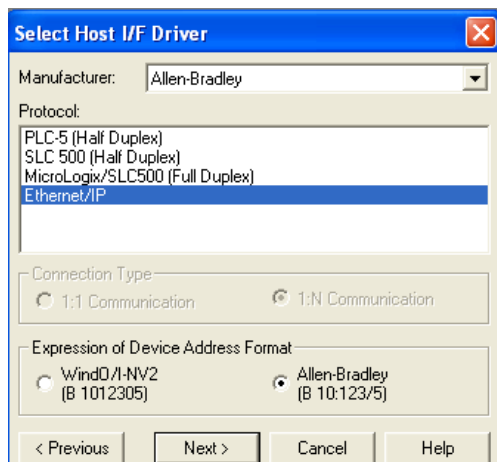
Select Host I/F Driver

Manufacturer: Allen-Bradley

Protocol:

PLC-5 (Half Duplex)
SLC 500 (Half Duplex)
MicroLogix/SLC500 (Full Duplex)
Ethernet/IP

Connection Type

1:1 Communication

1:N Communication

Expression of Device Address Format

WindO/I-NV2 (B 1012305)

Allen-Bradley (B 10:123/5)

< Previous

Next >

Cancel

Help